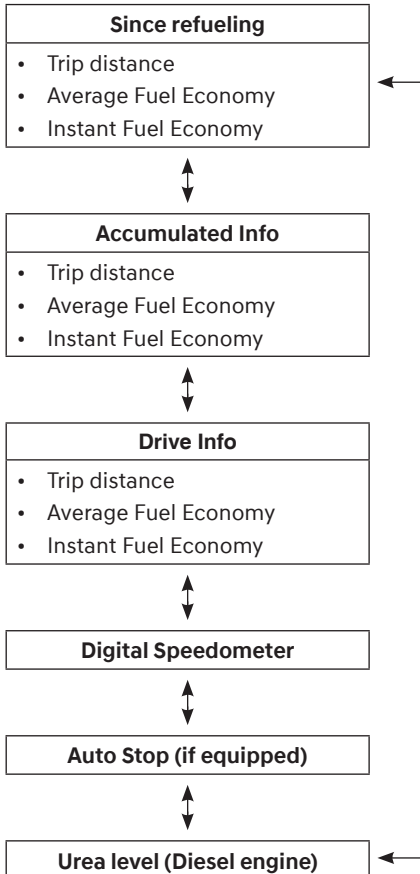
**Since refueling**
- Trip distance
- Average Fuel Economy
- Instant Fuel Economy

**Accumulated Info**
- Trip distance
- Average Fuel Economy
- Instant Fuel Economy

**Drive Info**
- Trip distance
- Average Fuel Economy
- Instant Fuel Economy

**Digital Speedometer**

**Auto Stop (if equipped)**

**Urea level (Diesel engine)**